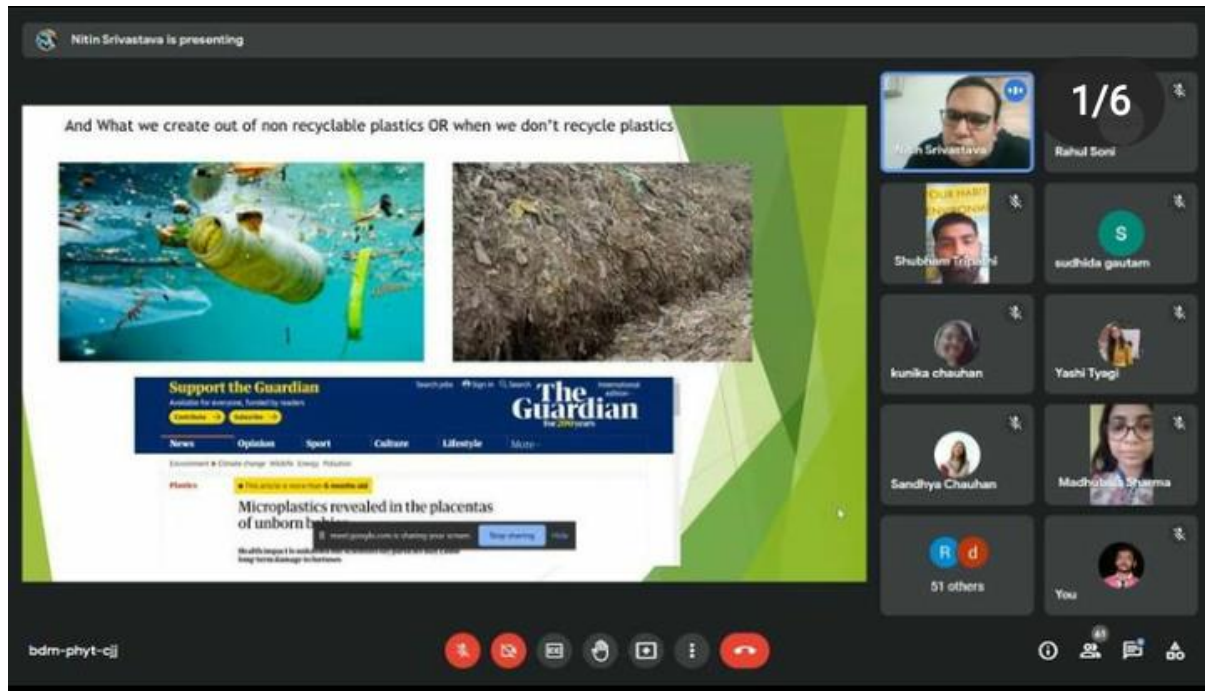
Nitin Srivastava is presenting

And What we create out of non recyclable plastics OR when we don't recycle plastics

Support the Guardian
Available for everyone, funded by readers
Contribute → Subscribe →
Search jobs Sign in Search International edition
The Guardian
News Opinion Sport Culture Lifestyle More
Environment ▸ Climate change Wildlife Energy Pollution
Plastics
This article is more than 6 months old
Microplastics revealed in the placentas of unborn babies
meet.google.com is sharing your screen. Stop sharing Hide
Health impact is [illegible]
long-term damage to foetuses

1/6
Nitin Srivastava
Rahul Soni
Shubham Tripathi
S
sudhida gautam
kunika chauhan
Yashi Tyagi
Sandhya Chauhan
Madhulika Sharma
R d
51 others
You

bdm-phyt-cjj
61